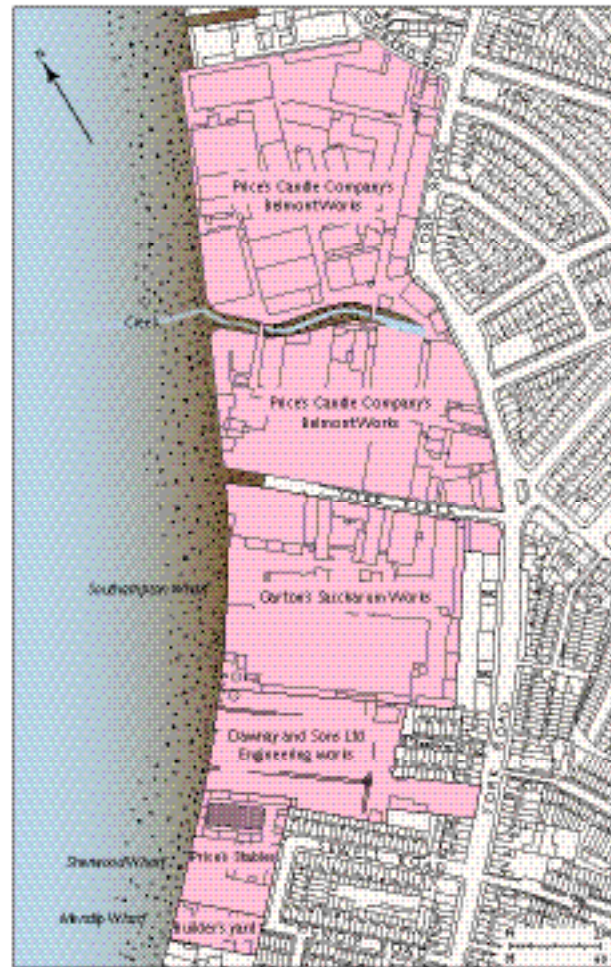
N

Price's Candle Company's Belmont Works

Creek

Price's Candle Company's Belmont Works

Southampton Wharf

Clayton's Succharum Works

Downey and Sons Ltd Engineering works

Sherwood Wharf

Price's Stables

Mendip Wharf

Builder's yard